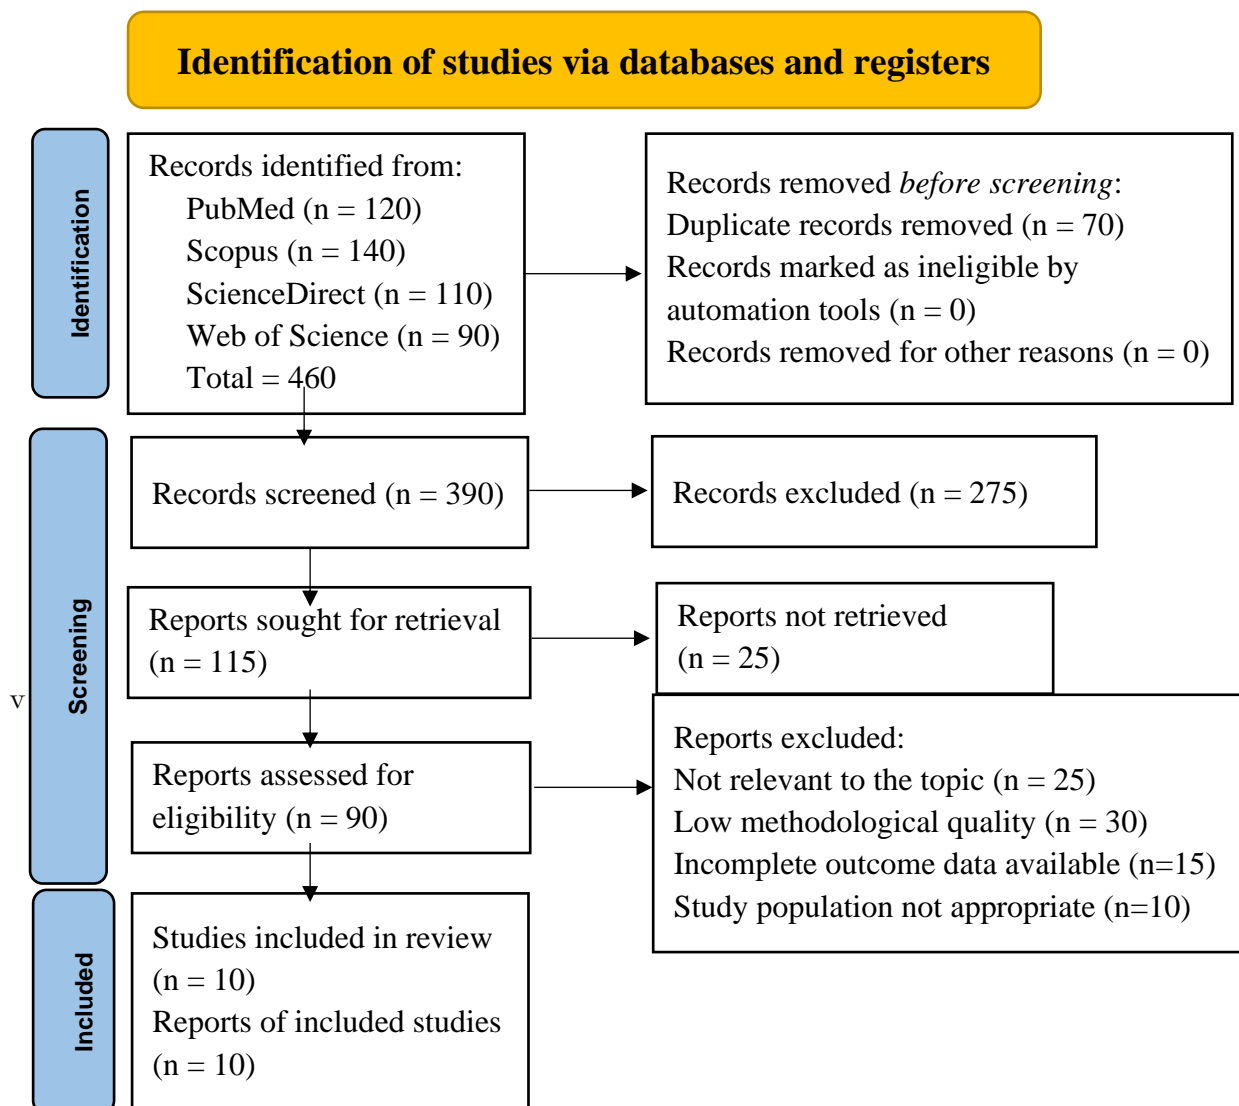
Identification of studies via databases and registers

Identification

Records identified from:
PubMed (n = 120)
Scopus (n = 140)
ScienceDirect (n = 110)
Web of Science (n = 90)
Total = 460

Records removed *before screening*:
Duplicate records removed (n = 70)
Records marked as ineligible by automation tools (n = 0)
Records removed for other reasons (n = 0)

Screening

Records screened (n = 390)

Records excluded (n = 275)

Reports sought for retrieval (n = 115)

Reports not retrieved (n = 25)

v

Reports assessed for eligibility (n = 90)

Reports excluded:
Not relevant to the topic (n = 25)
Low methodological quality (n = 30)
Incomplete outcome data available (n=15)
Study population not appropriate (n=10)

Included

Studies included in review (n = 10)
Reports of included studies (n = 10)